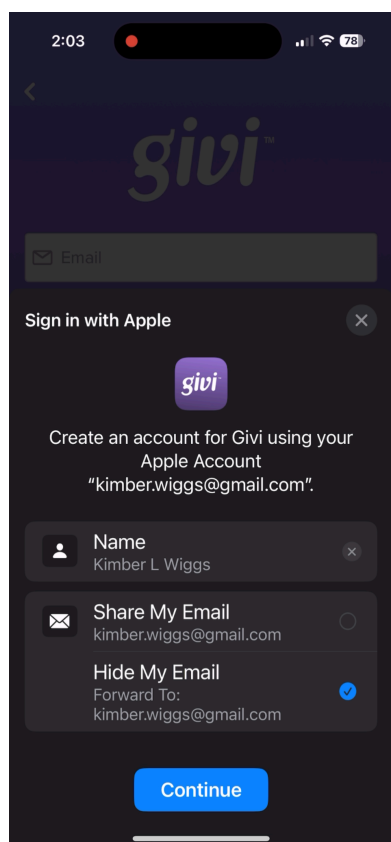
2:03
78

givi™

Email

Sign in with Apple

givi

Create an account for Givi using your Apple Account “kimber.wiggs@gmail.com”.

Name
Kimber L Wiggs

Share My Email
kimber.wiggs@gmail.com

Hide My Email
Forward To:
kimber.wiggs@gmail.com

Continue